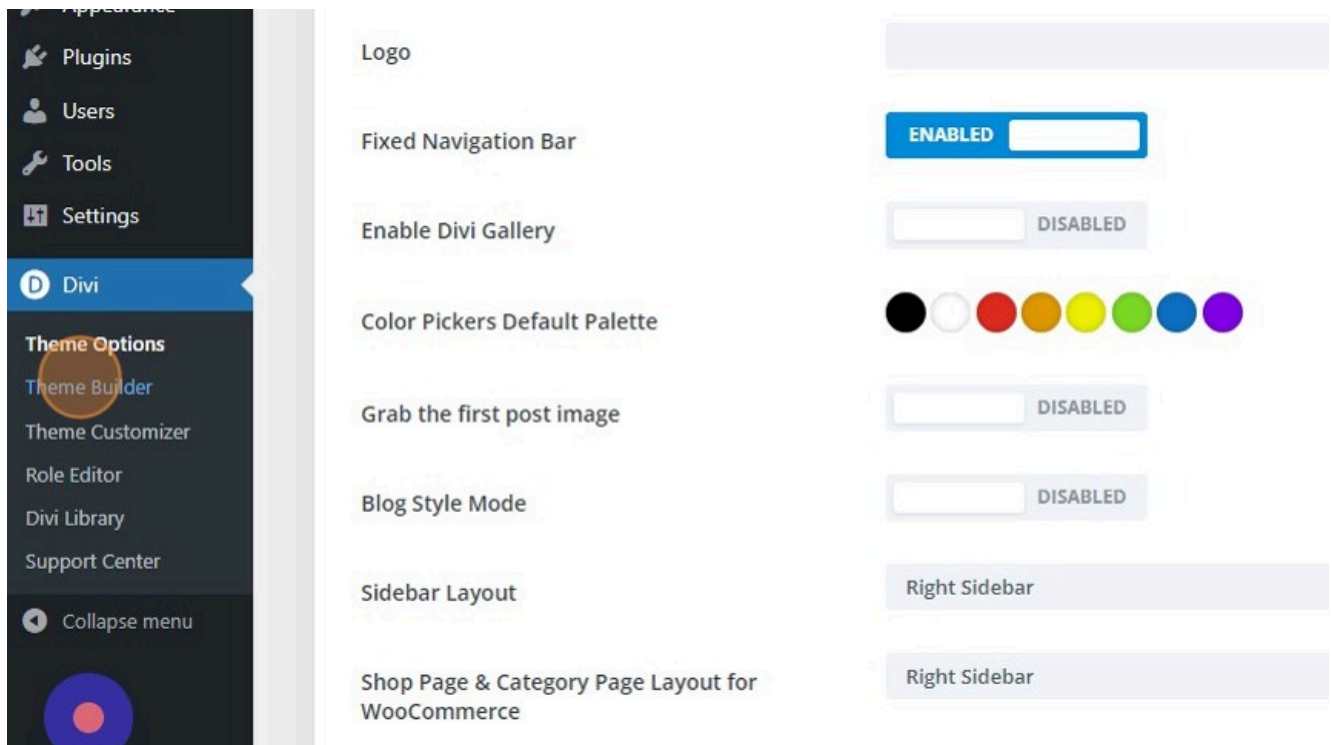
Appearance
Plugins
Users
Tools
Settings
Divi
Theme Options
Theme Builder
Theme Customizer
Role Editor
Divi Library
Support Center
Collapse menu

Logo

Fixed Navigation Bar
ENABLED

Enable Divi Gallery
DISABLED

Color Pickers Default Palette

Grab the first post image
DISABLED

Blog Style Mode
DISABLED

Sidebar Layout
Right Sidebar

Shop Page & Category Page Layout for WooCommerce
Right Sidebar